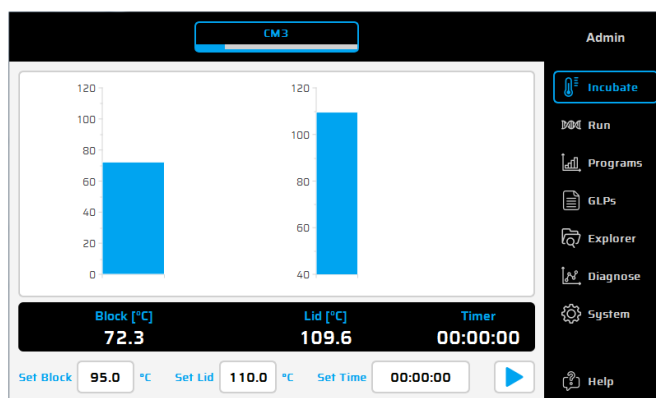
CM3

Admin

120
100
80
60
40
20
0

120
100
80
60
40

Incubate
Run
Programs
GLPs
Explorer
Diagnose
System

Block [°C]
72.3

Lid [°C]
109.6

Timer
00:00:00

Set Block 95.0 °C Set Lid 110.0 °C Set Time 00:00:00

Help